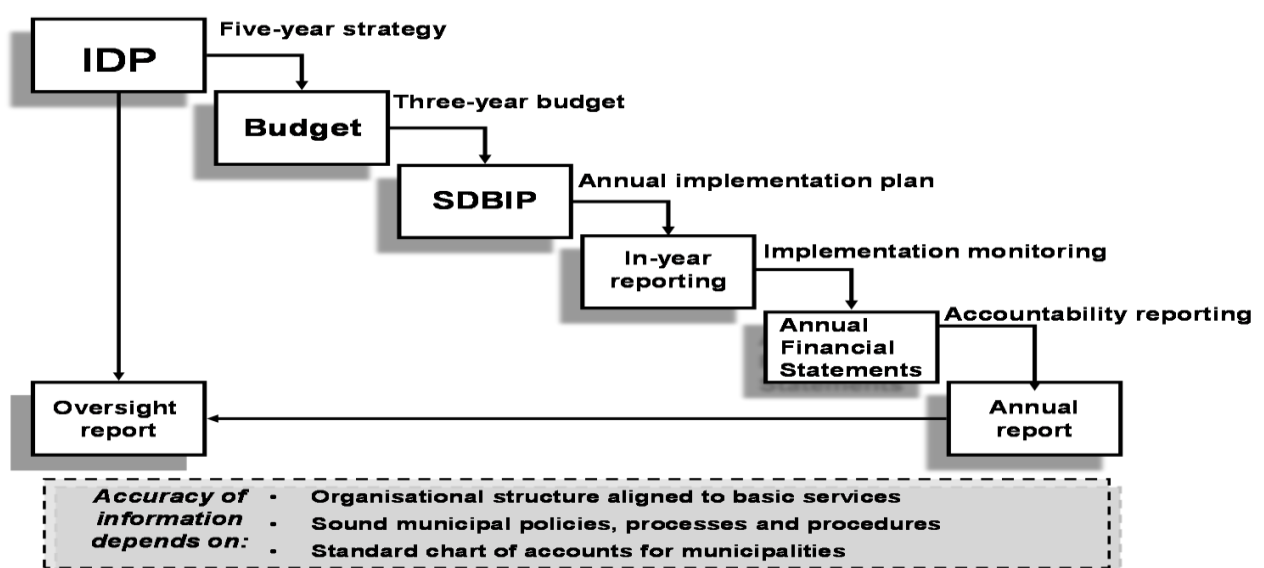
IDP

Five-year strategy

Budget

Three-year budget

SDBIP

Annual implementation plan

In-year reporting

Implementation monitoring

Annual Financial Statements

Accountability reporting

Oversight report

Annual report

Accuracy of information depends on:

- Organisational structure aligned to basic services
- Sound municipal policies, processes and procedures
- Standard chart of accounts for municipalities